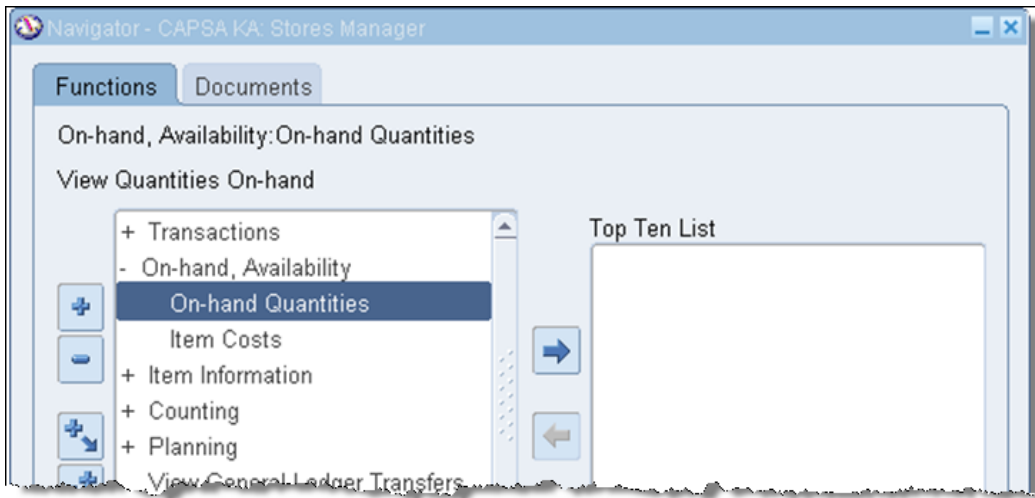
Navigator - CAPSA KA: Stores Manager

Functions Documents

On-hand, Availability:On-hand Quantities

View Quantities On-hand

+ Transactions
- On-hand, Availability
On-hand Quantities
Item Costs
+ Item Information
+ Counting
+ Planning
View General Ledger Transfers

Top Ten List